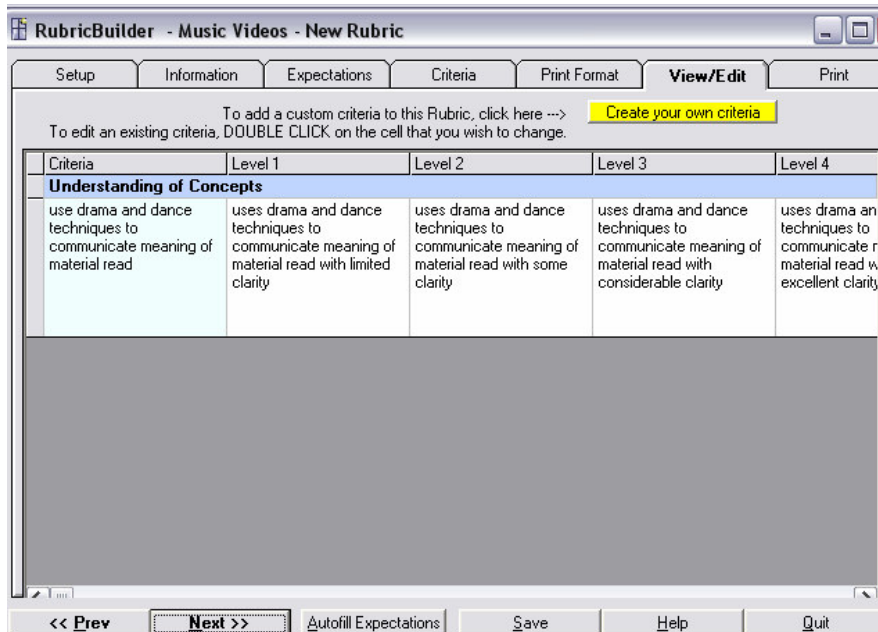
RubricBuilder - Music Videos - New Rubric

Setup | Information | Expectations | Criteria | Print Format | View/Edit | Print

To add a custom criteria to this Rubric, click here ---> Create your own criteria
To edit an existing criteria, DOUBLE CLICK on the cell that you wish to change.

| Criteria | Level 1 | Level 2 | Level 3 | Level 4 |
|---|---|---|---|---|
| Understanding of Concepts | | | | |
| use drama and dance techniques to communicate meaning of material read | uses drama and dance techniques to communicate meaning of material read with limited clarity | uses drama and dance techniques to communicate meaning of material read with some clarity | uses drama and dance techniques to communicate meaning of material read with considerable clarity | uses drama an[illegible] techniques to communicate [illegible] material read w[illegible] excellent clarity |

<< Prev | Next >> | Autofill Expectations | Save | Help | Quit